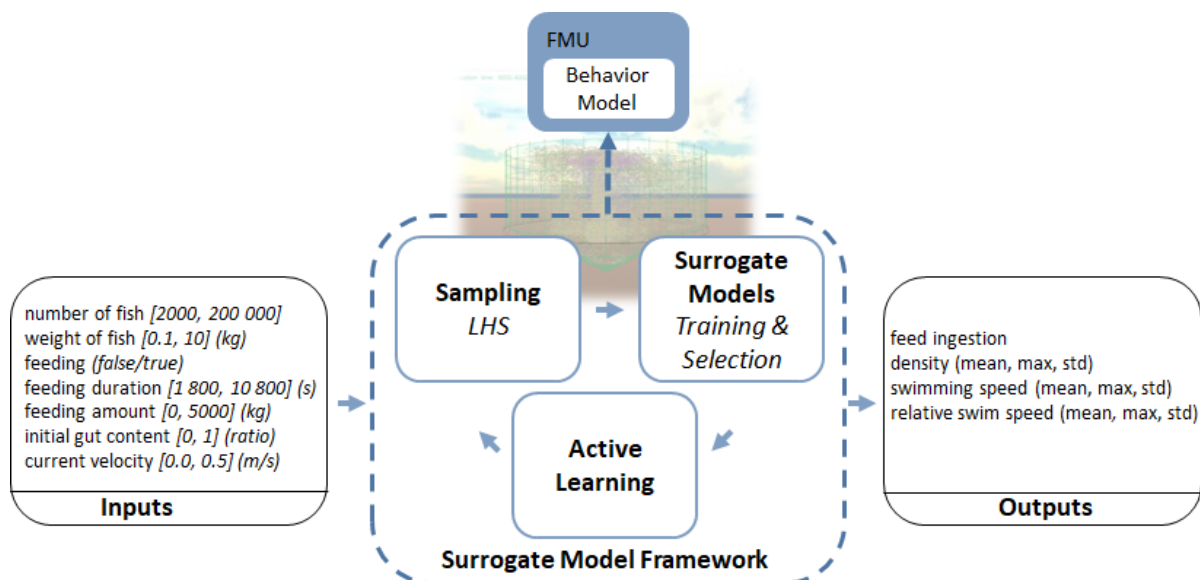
FMU
Behavior Model

number of fish *[2000, 200 000]*
weight of fish *[0.1, 10] (kg)*
feeding *(false/true)*
feeding duration *[1 800, 10 800] (s)*
feeding amount *[0, 5000] (kg)*
initial gut content *[0, 1] (ratio)*
current velocity *[0.0, 0.5] (m/s)*

**Inputs**

**Sampling**
*LHS*

**Surrogate Models**
*Training & Selection*

**Active Learning**

**Surrogate Model Framework**

feed ingestion
density (mean, max, std)
swimming speed (mean, max, std)
relative swim speed (mean, max, std)

**Outputs**